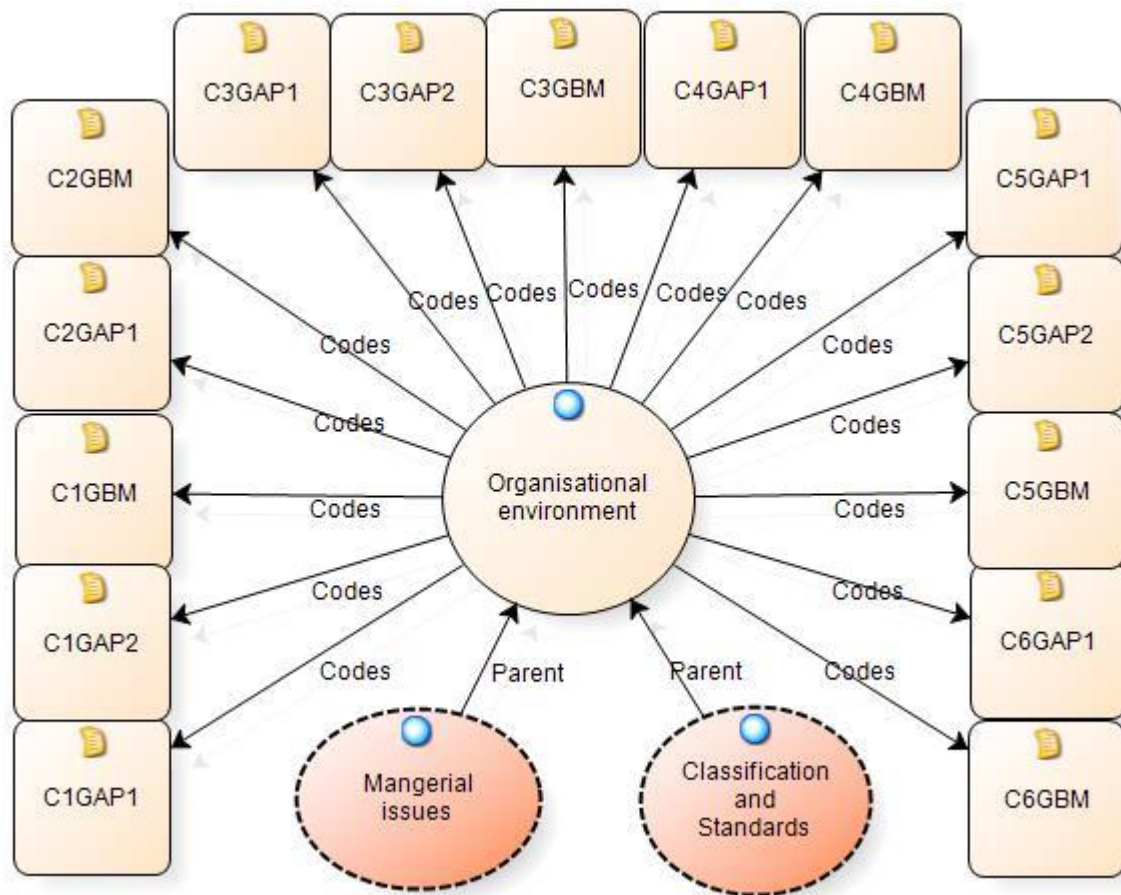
C3GAP1

C3GAP2

C3GBM

C4GAP1

C4GBM

C2GBM

C2GAP1

C1GBM

C1GAP2

C1GAP1

C5GAP1

C5GAP2

C5GBM

C6GAP1

C6GBM

Codes Codes Codes Codes Codes

Codes

Codes

Codes

Codes

Codes

Codes

Codes

Codes

Codes

Codes

Organisational environment

Parent

Parent

Mangerial issues

Classification and Standards